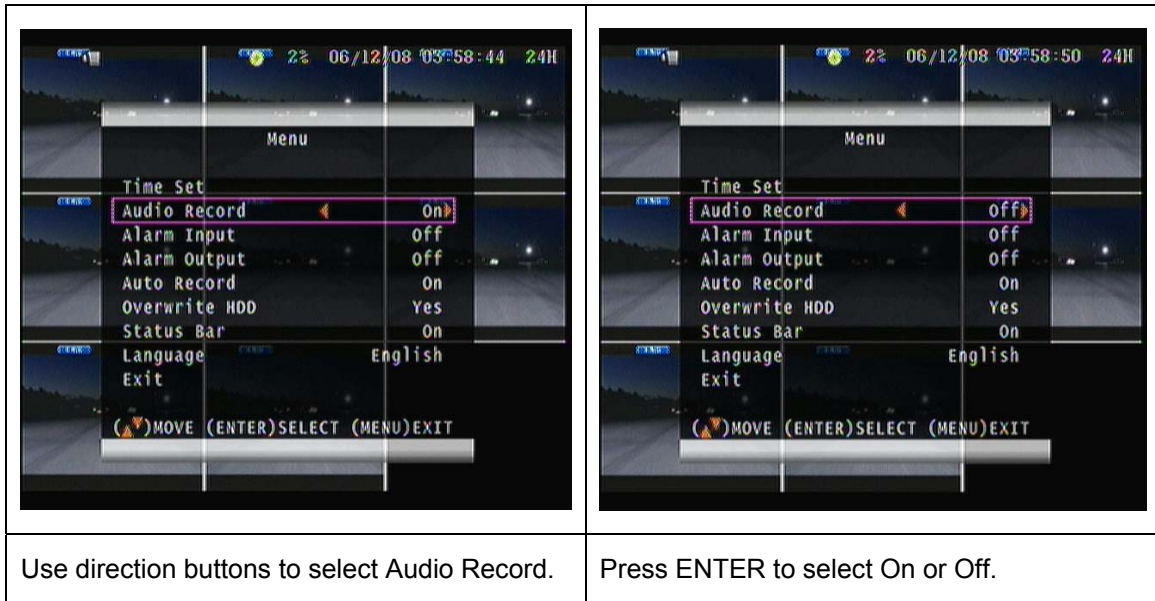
| 2% 06/12/08 03:58:44 24H<br><br>Menu<br><br>Time Set<br>Audio Record On<br>Alarm Input Off<br>Alarm Output Off<br>Auto Record On<br>Overwrite HDD Yes<br>Status Bar On<br>Language English<br>Exit<br><br>(▲▼)MOVE (ENTER)SELECT (MENU)EXIT | 2% 06/12/08 03:58:50 24H<br><br>Menu<br><br>Time Set<br>Audio Record Off<br>Alarm Input Off<br>Alarm Output Off<br>Auto Record On<br>Overwrite HDD Yes<br>Status Bar On<br>Language English<br>Exit<br><br>(▲▼)MOVE (ENTER)SELECT (MENU)EXIT |
|---|---|
| Use direction buttons to select Audio Record. | Press ENTER to select On or Off. |